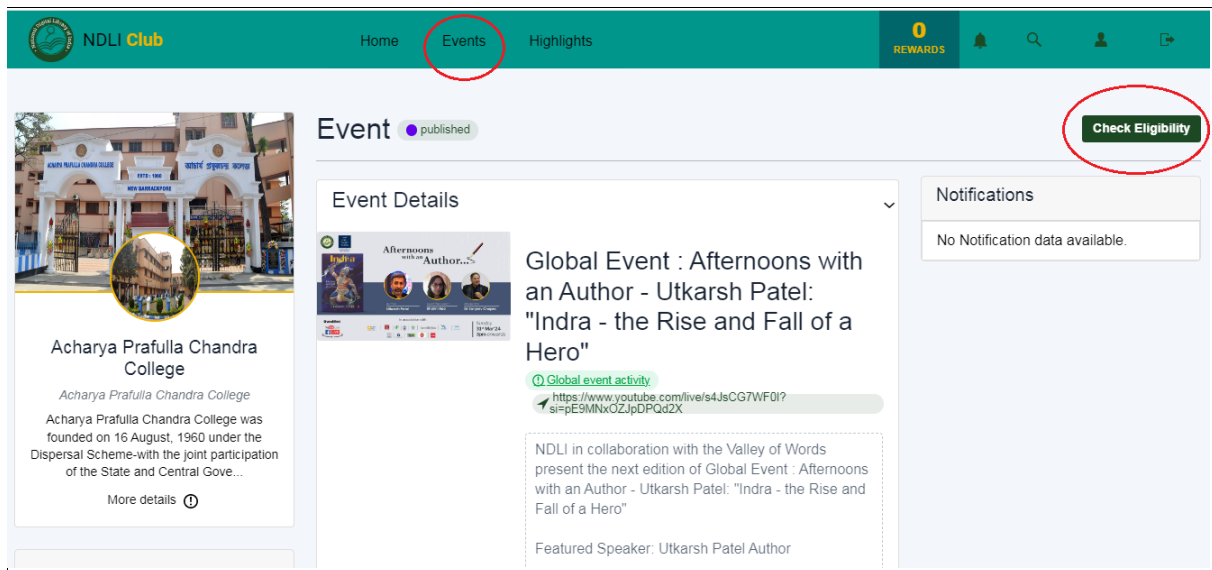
NDLI Club

Home Events Highlights

0
REWARDS

Event published

Check Eligibility

ACHARYA PRAFULLA CHANDRA COLLEGE
আচার্য প্রফুল্লচন্দ্র কলেজ
ESTD : 1960
NEW BARRACKPORE

Acharya Prafulla Chandra College

Acharya Prafulla Chandra College

Acharya Prafulla Chandra College was founded on 16 August, 1960 under the Dispersal Scheme-with the joint participation of the State and Central Gove...

More details

Event Details

Afternoons with an Author...
Indra

Global Event : Afternoons with an Author - Utkarsh Patel: "Indra - the Rise and Fall of a Hero"

Global event activity

https://www.youtube.com/live/s4JsCG7WF0I?si=pE9MNxOZJpDPQd2X

NDLI in collaboration with the Valley of Words present the next edition of Global Event : Afternoons with an Author - Utkarsh Patel: "Indra - the Rise and Fall of a Hero"

Featured Speaker: Utkarsh Patel Author

Notifications

No Notification data available.